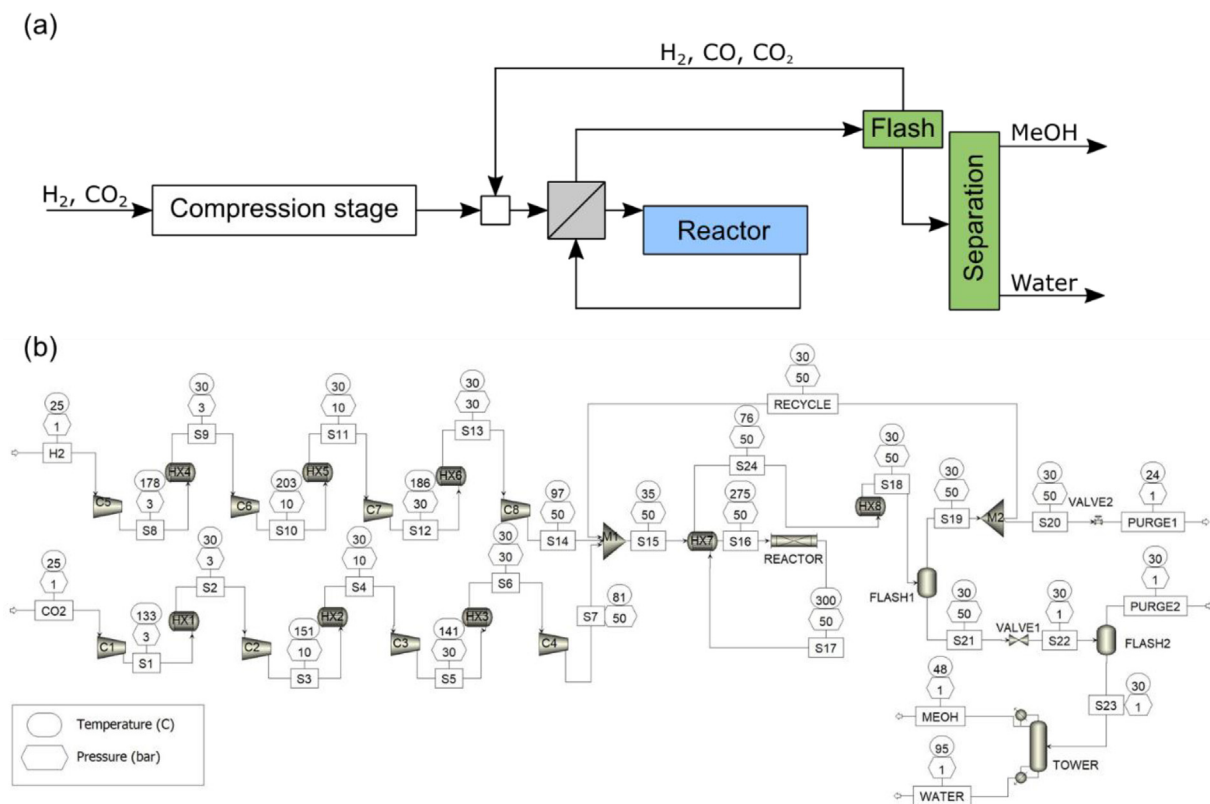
(a)

$H_2$, CO, $CO_2$

Flash

MeOH

$H_2$, $CO_2$

Compression stage

Reactor

Separation

Water

(b)

30
50
RECYCLE

25
1
H2

30
3
S9

178
3
HX4
C5
S8

C6

30
10
S11

203
10
HX5
S10

C7

30
30
S13

186
30
HX6
S12

C8

97
50
S14

M1

35
50
S15

76
50
S24

275
50
S16

HX7

REACTOR

300
50
S17

30
50
S18

HX8

30
50
S19

M2

30
50
S20

VALVE2

24
1
PURGE1

25
1
CO2

30
3
S2

133
3
HX1
C1
S1

C2

30
10
S4

151
10
HX2
S3

C3

30
30
S6

141
30
HX3
S5

C4

S7
81
50

FLASH1

30
50
S21

VALVE1

30
1
S22

30
1
PURGE2

FLASH2

48
1
MEOH

S23
30
1

TOWER

95
1
WATER

Temperature (C)
Pressure (bar)